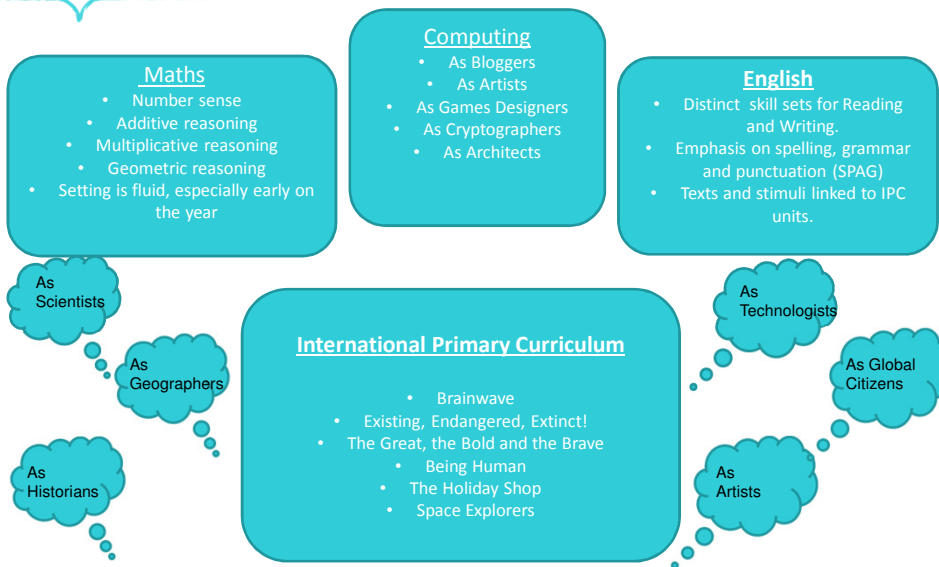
Maths
• Number sense
• Additive reasoning
• Multiplicative reasoning
• Geometric reasoning
• Setting is fluid, especially early on the year

Computing
• As Bloggers
• As Artists
• As Games Designers
• As Cryptographers
• As Architects

English
• Distinct skill sets for Reading and Writing.
• Emphasis on spelling, grammar and punctuation (SPAG)
• Texts and stimuli linked to IPC units.

As Scientists

As Geographers

As Historians

International Primary Curriculum
• Brainwave
• Existing, Endangered, Extinct!
• The Great, the Bold and the Brave
• Being Human
• The Holiday Shop
• Space Explorers

As Technologists

As Global Citizens

As Artists